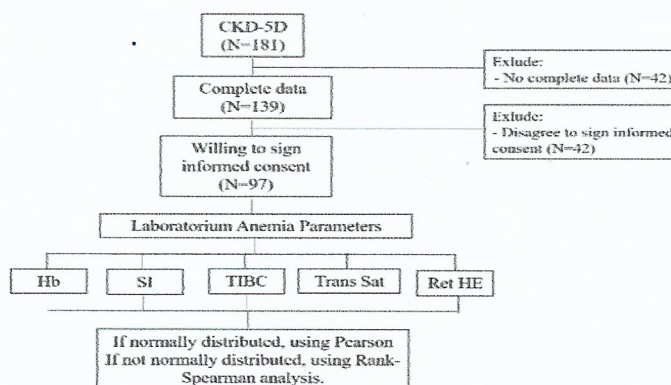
CKD-5D
(N=181)

Exlude:
- No complete data (N=42)

Complete data
(N=139)

Exlude:
- Disagree to sign informed consent (N=42)

Willing to sign informed consent
(N=97)

Laboratorium Anemia Parameters

Hb

SI

TIBC

Trans Sat

Ret HE

If normally distributed, using Pearson
If not normally distributed, using Rank-Spearman analysis.